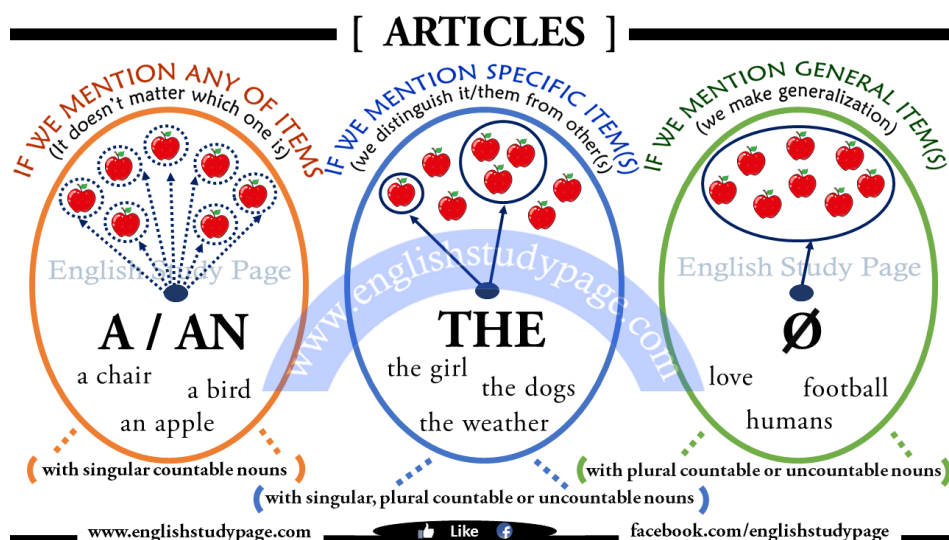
[ ARTICLES ]

IF WE MENTION ANY OF ITEMS
(It doesn't matter which one is)

English Study Page

A / AN

a chair
a bird
an apple

( with singular countable nouns )

IF WE MENTION SPECIFIC ITEM(S)
(we distinguish it/them from other(s)

www.englishstudypage.com

THE

the girl
the dogs
the weather

( with singular, plural countable or uncountable nouns )

IF WE MENTION GENERAL ITEM(S)
(we make generalization)

English Study Page

Ø

love
football
humans

( with plural countable or uncountable nouns )

www.englishstudypage.com

Like

facebook.com/englishstudypage